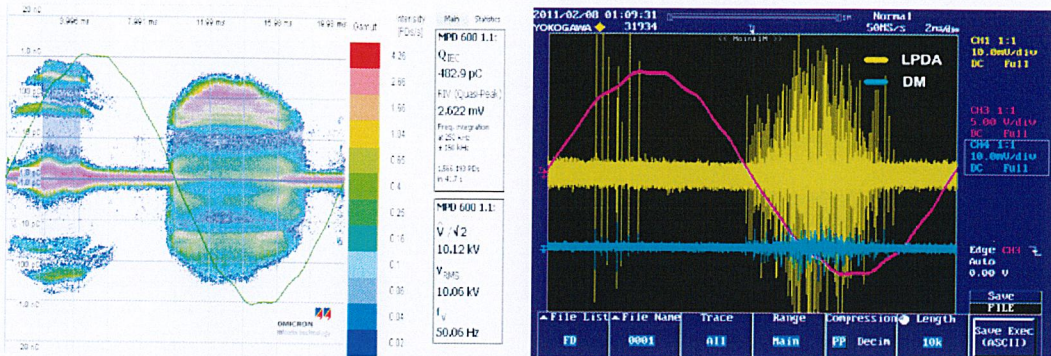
20 nC
3.995 ms
7.991 ms
11.99 ms
15.98 ms
19.98 ms
Intensity [PDs/s]
Main
Statistics
Gamut
4.26
2.66
1.66
1.04
0.65
0.4
0.25
0.16
0.1
0.06
0.04
0.02
10 nC
20 nC
MPD 600 1.1:
$Q_{IEC}$
402.9 pC
RIV (Quasi-Peak)
2.622 mV
Freq. integration
1,386,110 PDs
in 4.7 s
MPD 600 1.1:
$V / \sqrt{2}$
10.12 kV
$V_{RMS}$
10.06 kV
$f_V$
50.06 Hz
OMICRON

2011/02/08 01:09:31
YOKOGAWA
31934
Normal
50MS/s
2ms/div
<< Main:1M >>
LPDA
DM
CH1 1:1
10.0mV/div
DC Full
CH3 1:1
5.00 V/div
DC Full
CH4 1:1
10.0mV/div
DC Full
Edge CH3
Auto
0.00 V
Save
FILE
File List
FD
File Name
0001
Trace
All
Range
Main
Compression
PP Decim
Length
10k
Save Exec
(ASCII)